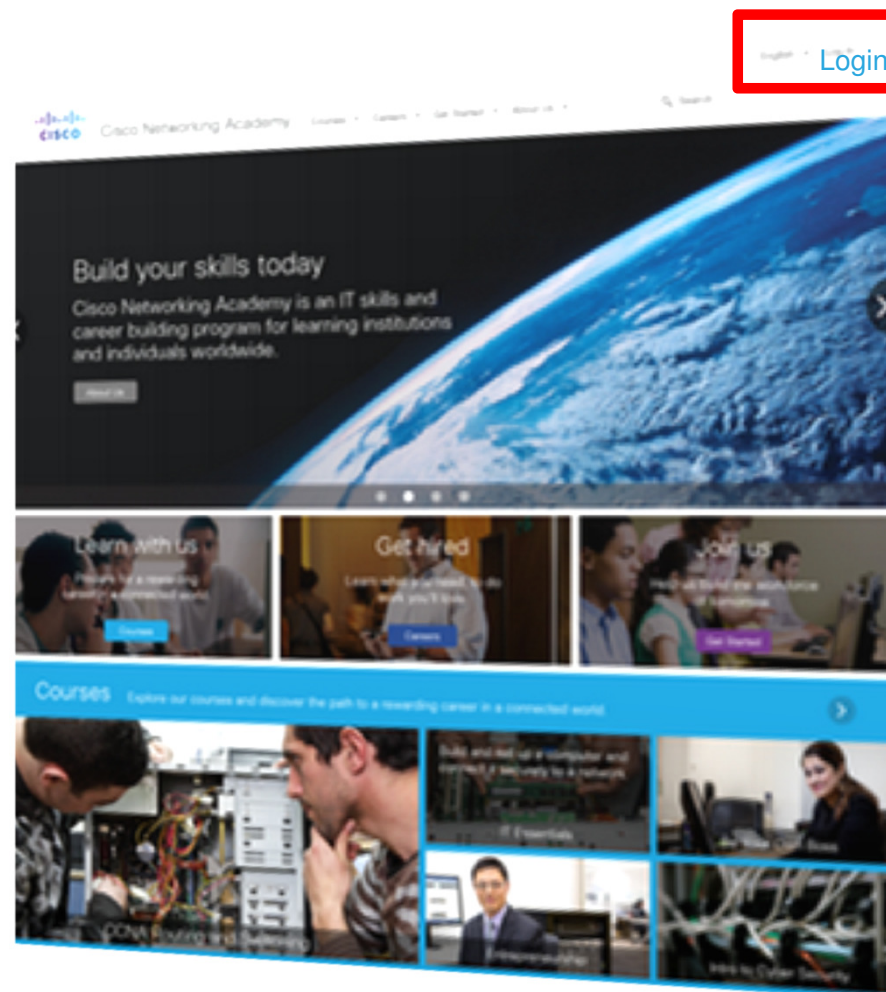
English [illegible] Login

CISCO Cisco Networking Academy Courses Careers Get Started About Us Search

Build your skills today

Cisco Networking Academy is an IT skills and career building program for learning institutions and individuals worldwide.

About Us

Learn with us
Prepare for a rewarding career in a connected world.
Courses

Get hired
Learn what you need to do so you'll know.
Careers

Join us
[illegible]
Get Started

Courses Explore our courses and discover the path to a rewarding career in a connected world.

Build and set up a computer and connect it securely to a network.
IT Essentials

CCNA Routing and Switching

Entrepreneurship

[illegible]

Intro to Cyber Security